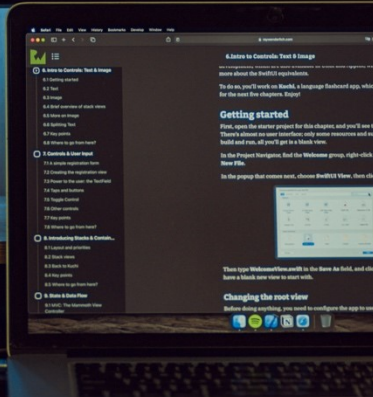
Safari File Edit View History Bookmarks Develop Window Help

6. Intro to Controls: Text & Image
6. Intro to Controls: Text & Image
6.1 Getting started
6.2 Text
6.3 Image
6.4 Brief overview of stack views
6.5 Image
6.6 More on Image
6.7 Splitting Text
6.8 Key points
6.9 Where to go from here?
7. Controls & User Input
7.1 A simple registration form
7.2 Creating the registration view
7.3 Power to the user: the TextField
7.4 Taps and buttons
7.5 Toggle Control
7.6 Other controls
7.7 Key points
7.8 Where to go from here?
8. Introducing Stacks & Contain...
8.1 Layout and priorities
8.2 Stack views
8.3 Back to Kuchi
8.4 Key points
8.5 Where to go from here?
9. State & Data Flow
9.1 MVC: The Mammoth View Controller

more about the SwiftUI equivalents.

To do so, you'll work on Kuchi, a language flashcard app, whi for the next five chapters. Enjoy!

Getting started

First, open the starter project for this chapter, and you'll see t There's almost no user interface; only some resources and su build and run, all you'll get is a blank view.

In the Project Navigator, find the Welcome group, right-click New File.

In the popup that comes next, choose SwiftUI View, then cli

Then type WelcomeView.swift in the Save As field, and cli have a blank new view to start with.

Changing the root view

Before doing anything, you need to configure the app to us